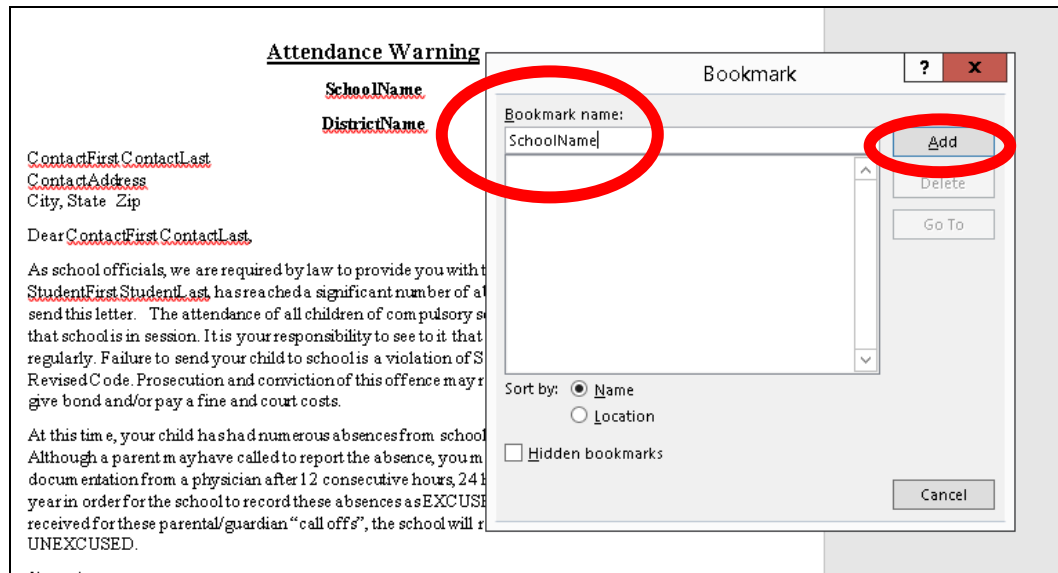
Attendance Warning

SchoolName

DistrictName

ContactFirst ContactLast
ContactAddress
City, State Zip

Dear ContactFirst ContactLast,

As school officials, we are required by law to provide you with t
StudentFirst StudentLast, has reached a significant number of a
send this letter. The attendance of all children of compulsory s
that school is in session. It is your responsibility to see to it that
regularly. Failure to send your child to school is a violation of S
Revised Code. Prosecution and conviction of this offence may r
give bond and/or pay a fine and court costs.

At this time, your child has had numerous absences from school
Although a parent may have called to report the absence, you m
documentation from a physician after 12 consecutive hours, 24 h
year in order for the school to record these absences as EXCUSE
received for these parental/guardian "call offs", the school will r
UNEXCUSED.

Bookmark

?

x

Bookmark name:

SchoolName

Add

Delete

Go To

Sort by: Name

Location

Hidden bookmarks

Cancel